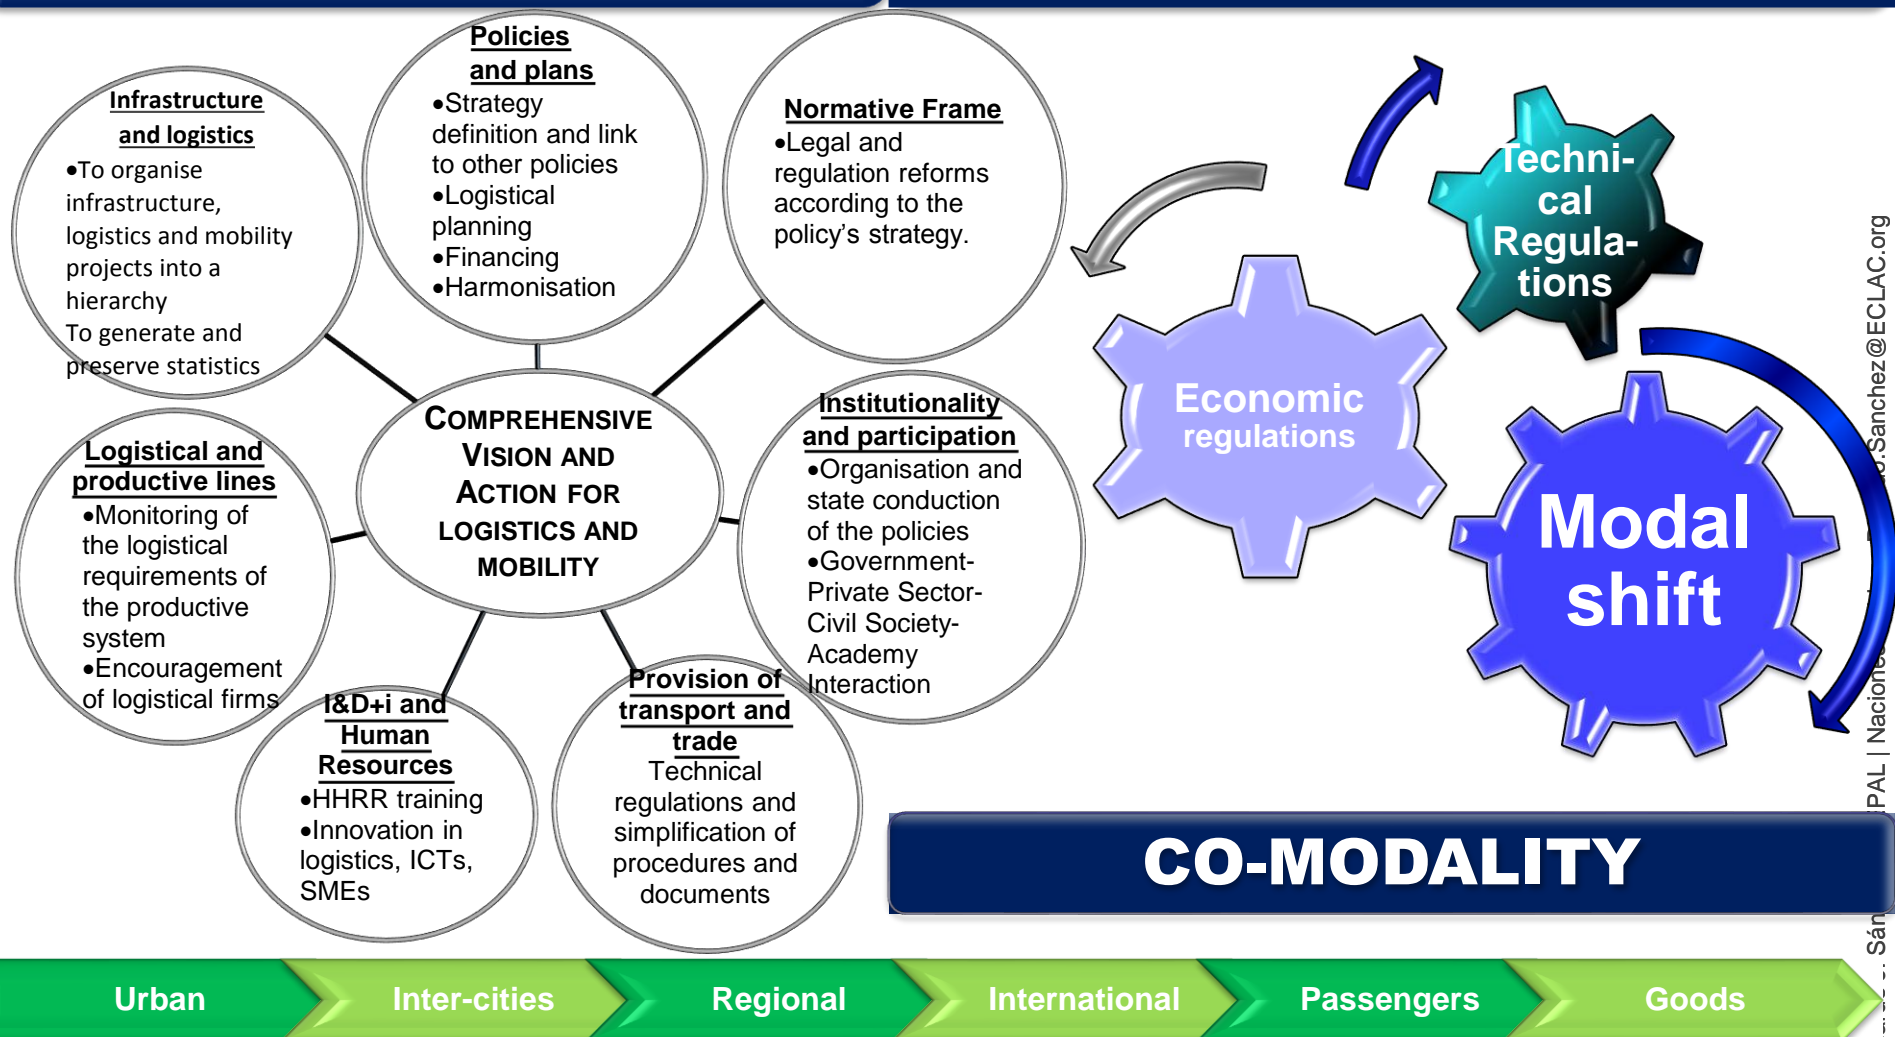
Infrastructure and logistics
•To organise infrastructure, logistics and mobility projects into a hierarchy
To generate and preserve statistics

Policies and plans
•Strategy definition and link to other policies
•Logistical planning
•Financing
•Harmonisation

Normative Frame
•Legal and regulation reforms according to the policy's strategy.

COMPREHENSIVE VISION AND ACTION FOR LOGISTICS AND MOBILITY

Logistical and productive lines
•Monitoring of the logistical requirements of the productive system
•Encouragement of logistical firms

Institutionality and participation
•Organisation and state conduction of the policies
•Government-Private Sector-Civil Society-Academy Interaction

I&D+i and Human Resources
•HHRR training
•Innovation in logistics, ICTs, SMEs

Provision of transport and trade
Technical regulations and simplification of procedures and documents

Techni-cal Regula-tions

Economic regulations

Modal shift

CO-MODALITY

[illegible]o.Sanchez@ECLAC.org
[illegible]PAL | Naciones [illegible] Sán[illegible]

Urban
Inter-cities
Regional
International
Passengers
Goods